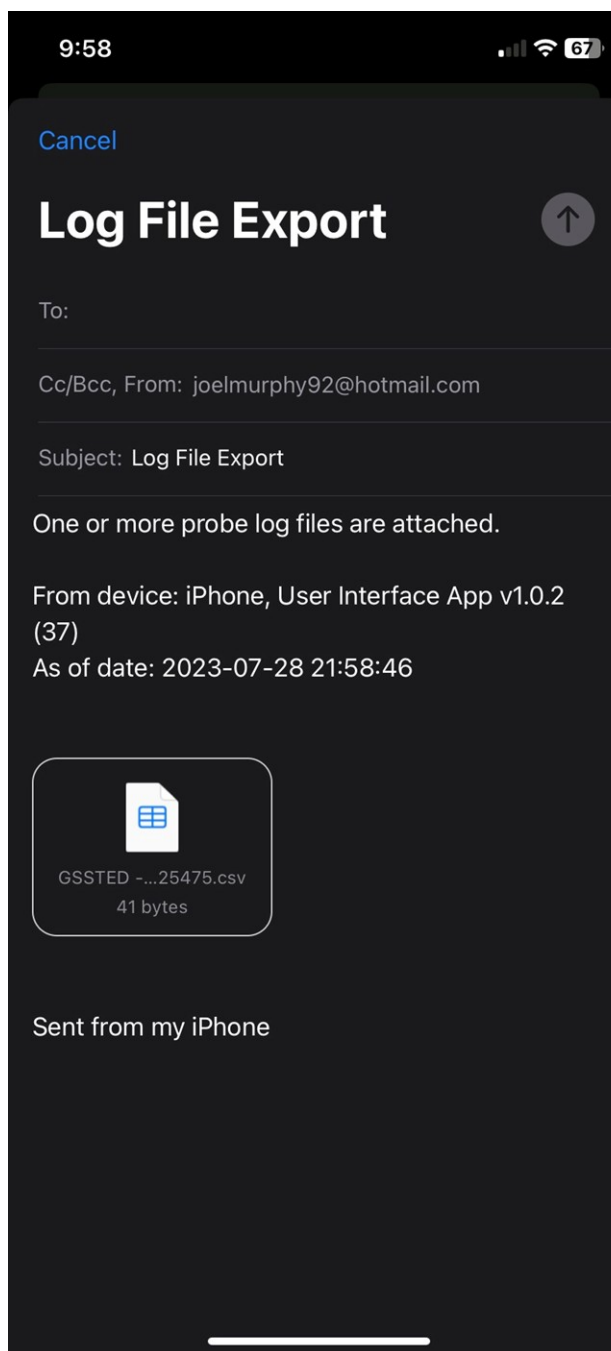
9:58

67

Cancel

Log File Export

To:

Cc/Bcc, From: joelmurphy92@hotmail.com

Subject: Log File Export

One or more probe log files are attached.

From device: iPhone, User Interface App v1.0.2 (37)
As of date: 2023-07-28 21:58:46

GSSTED -...25475.csv
41 bytes

Sent from my iPhone